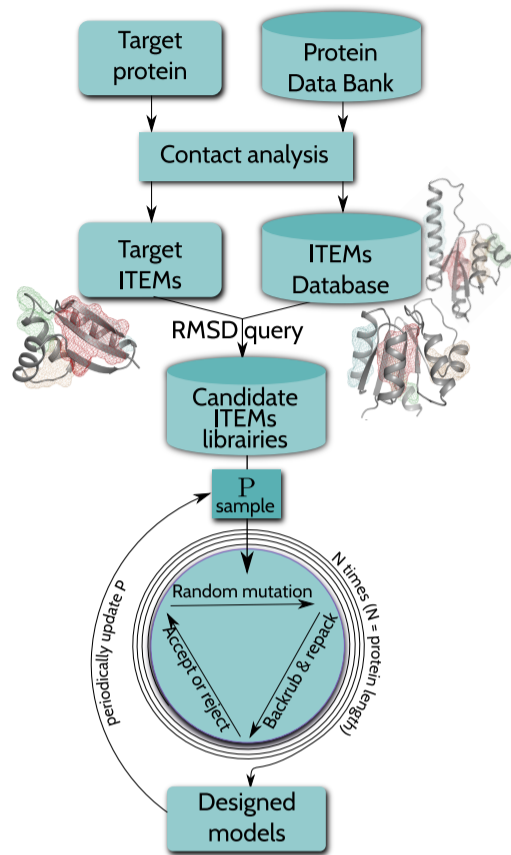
Target protein

Protein Data Bank

Contact analysis

Target ITEMs

ITEMs Database

RMSD query

Candidate ITEMs librairies

P sample

periodically update P

N times (N = protein length)

Random mutation

Backrub & repack

Accept or reject

Designed models